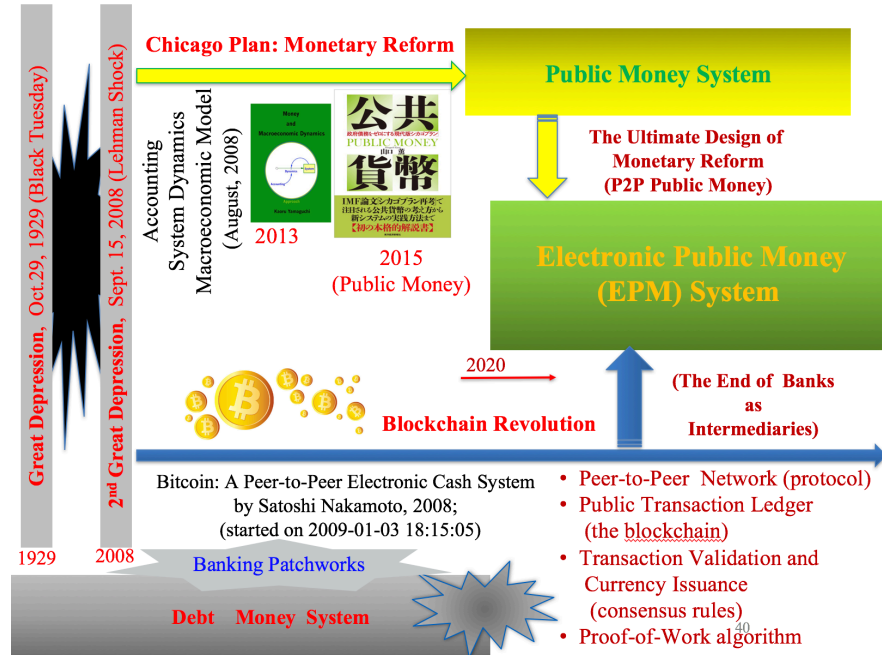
Great Depression, Oct.29, 1929 (Black Tuesday)

2$^{nd}$ Great Depression, Sept. 15, 2008 (Lehman Shock)

Chicago Plan: Monetary Reform

Public Money System

Accounting System Dynamics Macroeconomic Model (August, 2008)

Money and Macroeconomic Dynamics

Kaoru Yamaguchi

2013

公共貨幣

政府債務ゼロにする現代版シカゴプラン

PUBLIC MONEY

山口 薫

IMF論文シカゴプラン再考で注目される公共貨幣の考え方から新システムの実践方法まで

【初の本格的解説書】

2015 (Public Money)

The Ultimate Design of Monetary Reform (P2P Public Money)

Electronic Public Money (EPM) System

2020

(The End of Banks as Intermediaries)

Blockchain Revolution

Bitcoin: A Peer-to-Peer Electronic Cash System by Satoshi Nakamoto, 2008; (started on 2009-01-03 18:15:05)

• Peer-to-Peer Network (protocol)
• Public Transaction Ledger (the blockchain)
• Transaction Validation and Currency Issuance (consensus rules)
• Proof-of-Work algorithm

1929

2008

Banking Patchworks

Debt Money System

40